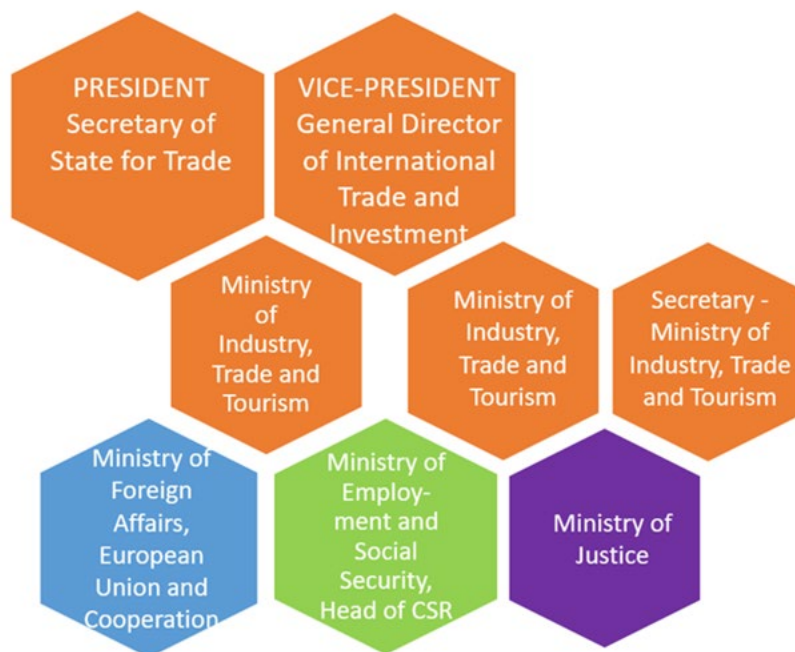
PRESIDENT
Secretary of State for Trade

VICE-PRESIDENT
General Director of International Trade and Investment

Ministry of Industry, Trade and Tourism

Ministry of Industry, Trade and Tourism

Secretary - Ministry of Industry, Trade and Tourism

Ministry of Foreign Affairs, European Union and Cooperation

Ministry of Employment and Social Security, Head of CSR

Ministry of Justice